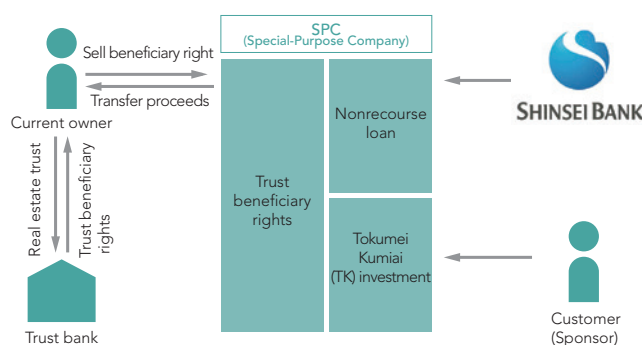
SPC
(Special-Purpose Company)

Sell beneficiary right

Transfer proceeds

Current owner

Real estate trust

Trust beneficiary rights

Trust bank

Trust beneficiary rights

Nonrecourse loan

Tokumei Kumiai (TK) investment

SHINSEI BANK

Customer (Sponsor)